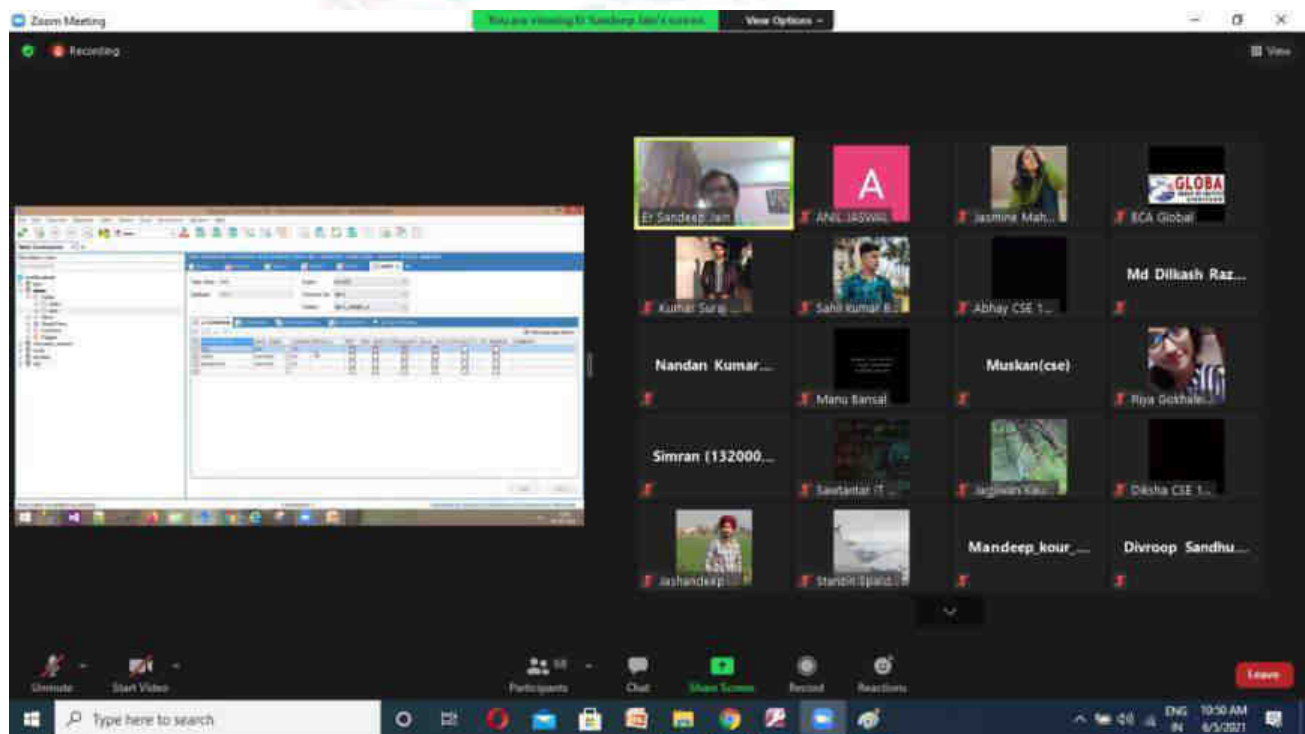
Zoom Meeting

You are viewing Er Sandeep Jain's screen

View Options

Recording

View

Er Sandeep Jain

A

ANIL JASWAL

Jasmine Mah...

GLOBA

BCA Global

Kumar Suraj ...

Sahil kumar B...

Abhay CSE 1...

Md Dilkash Raz...

Nandan Kumar...

Manu Bansal

Muskan(cse)

Riya Gokhale...

Simran (132000...

Sawtantar IT ...

Jagjiwan Kau...

Diksha CSE 1...

Jashandeep

Stanzin Spald...

Mandeep_kour_...

Divroop Sandhu...

Unmute

Start Video

Participants 58

Chat

Share Screen

Record

Reactions

Leave

Type here to search

ENG IN

10:50 AM 6/5/2021